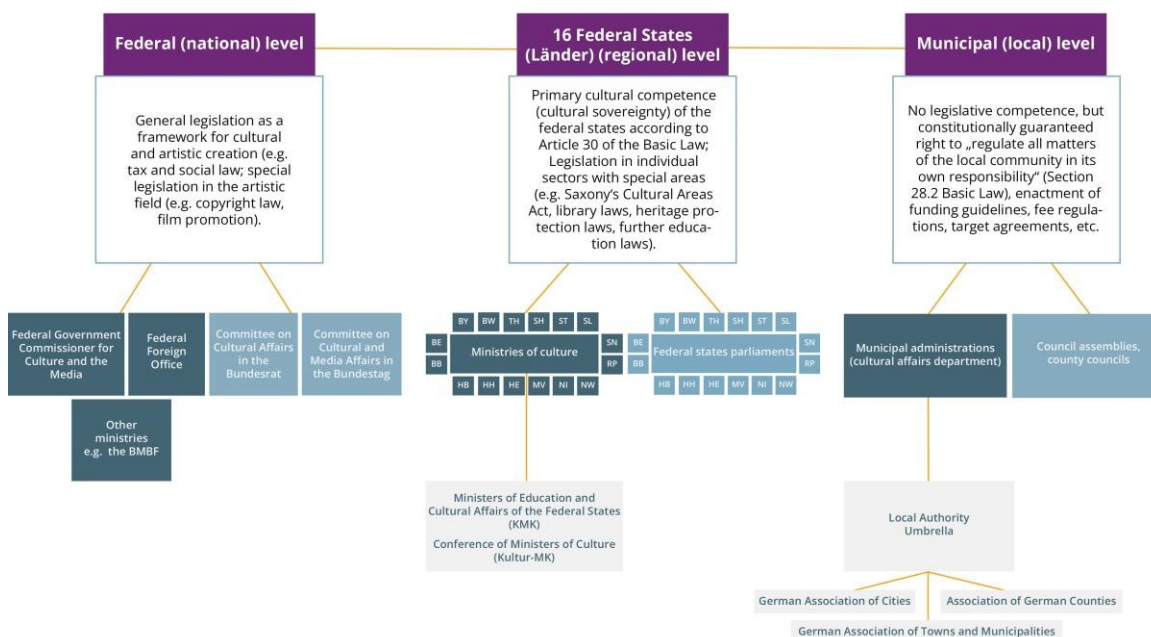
Federal (national) level

General legislation as a framework for cultural and artistic creation (e.g. tax and social law; special legislation in the artistic field (e.g. copyright law, film promotion).

16 Federal States (Länder) (regional) level

Primary cultural competence (cultural sovereignty) of the federal states according to Article 30 of the Basic Law; Legislation in individual sectors with special areas (e.g. Saxony's Cultural Areas Act, library laws, heritage protection laws, further education laws).

Municipal (local) level

No legislative competence, but constitutionally guaranteed right to „regulate all matters of the local community in its own responsibility" (Section 28.2 Basic Law), enactment of funding guidelines, fee regulations, target agreements, etc.

Federal Government Commissioner for Culture and the Media

Federal Foreign Office

Committee on Cultural Affairs in the Bundesrat

Committee on Cultural and Media Affairs in the Bundestag

Other ministries e.g. the BMBF

BY BW TH SH ST SL
BE BB
Ministries of culture
SN RP
HB HH HE MV NI NW

BY BW TH SH ST SL
BE BB
Federal states parliaments
SN RP
HB HH HE MV NI NW

Municipal administrations (cultural affairs department)

Council assemblies, county councils

Ministers of Education and Cultural Affairs of the Federal States (KMK)
Conference of Ministers of Culture (Kultur-MK)

Local Authority Umbrella

German Association of Cities

Association of German Counties

German Association of Towns and Municipalities